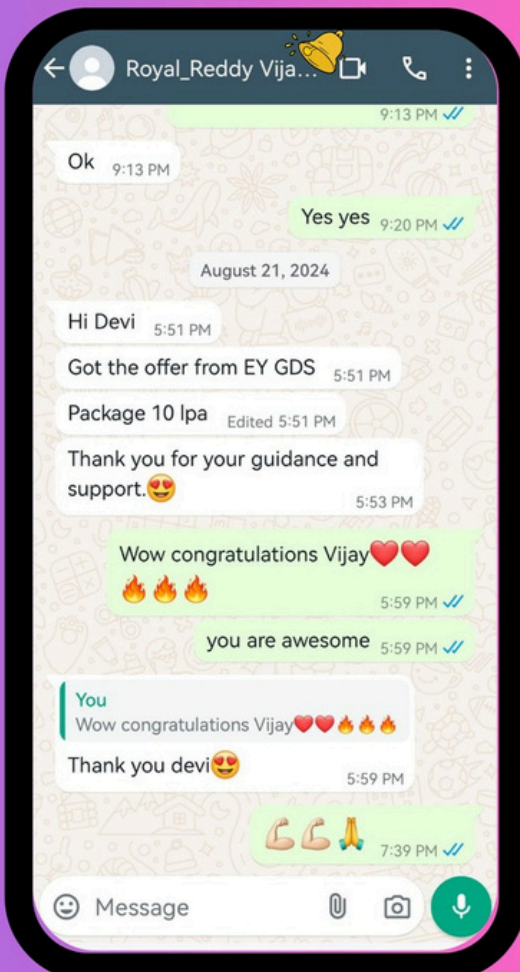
Royal_Reddy Vija...

9:13 PM

Ok 9:13 PM

Yes yes 9:20 PM

August 21, 2024

Hi Devi 5:51 PM

Got the offer from EY GDS 5:51 PM

Package 10 lpa Edited 5:51 PM

Thank you for your guidance and support.😍 5:53 PM

Wow congratulations Vijay❤️❤️🔥🔥🔥 5:59 PM

you are awesome 5:59 PM

You
Wow congratulations Vijay❤️❤️🔥🔥🔥
Thank you devi😍 5:59 PM

💪💪🙏 7:39 PM

Message